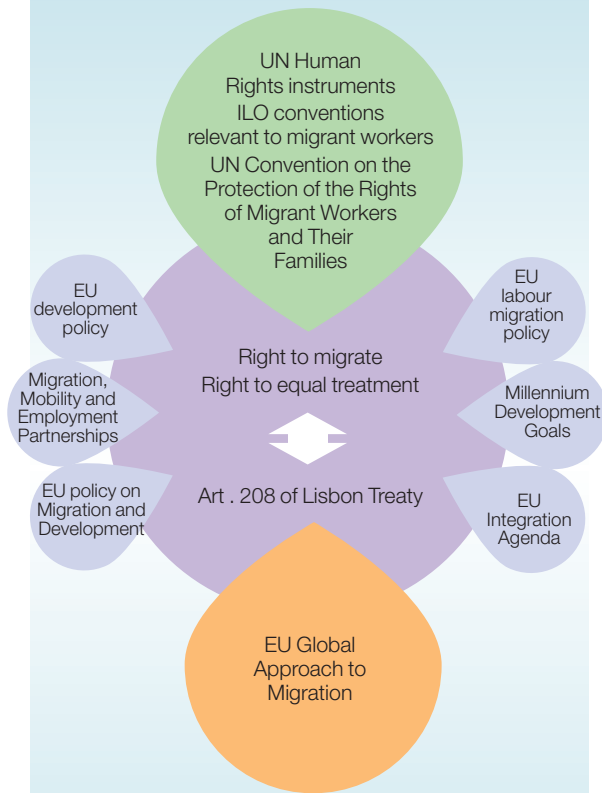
UN Human Rights instruments
ILO conventions relevant to migrant workers
UN Convention on the Protection of the Rights of Migrant Workers and Their Families

EU development policy

Migration, Mobility and Employment Partnerships

EU policy on Migration and Development

EU labour migration policy

Millennium Development Goals

EU Integration Agenda

Right to migrate
Right to equal treatment

Art . 208 of Lisbon Treaty

EU Global Approach to Migration